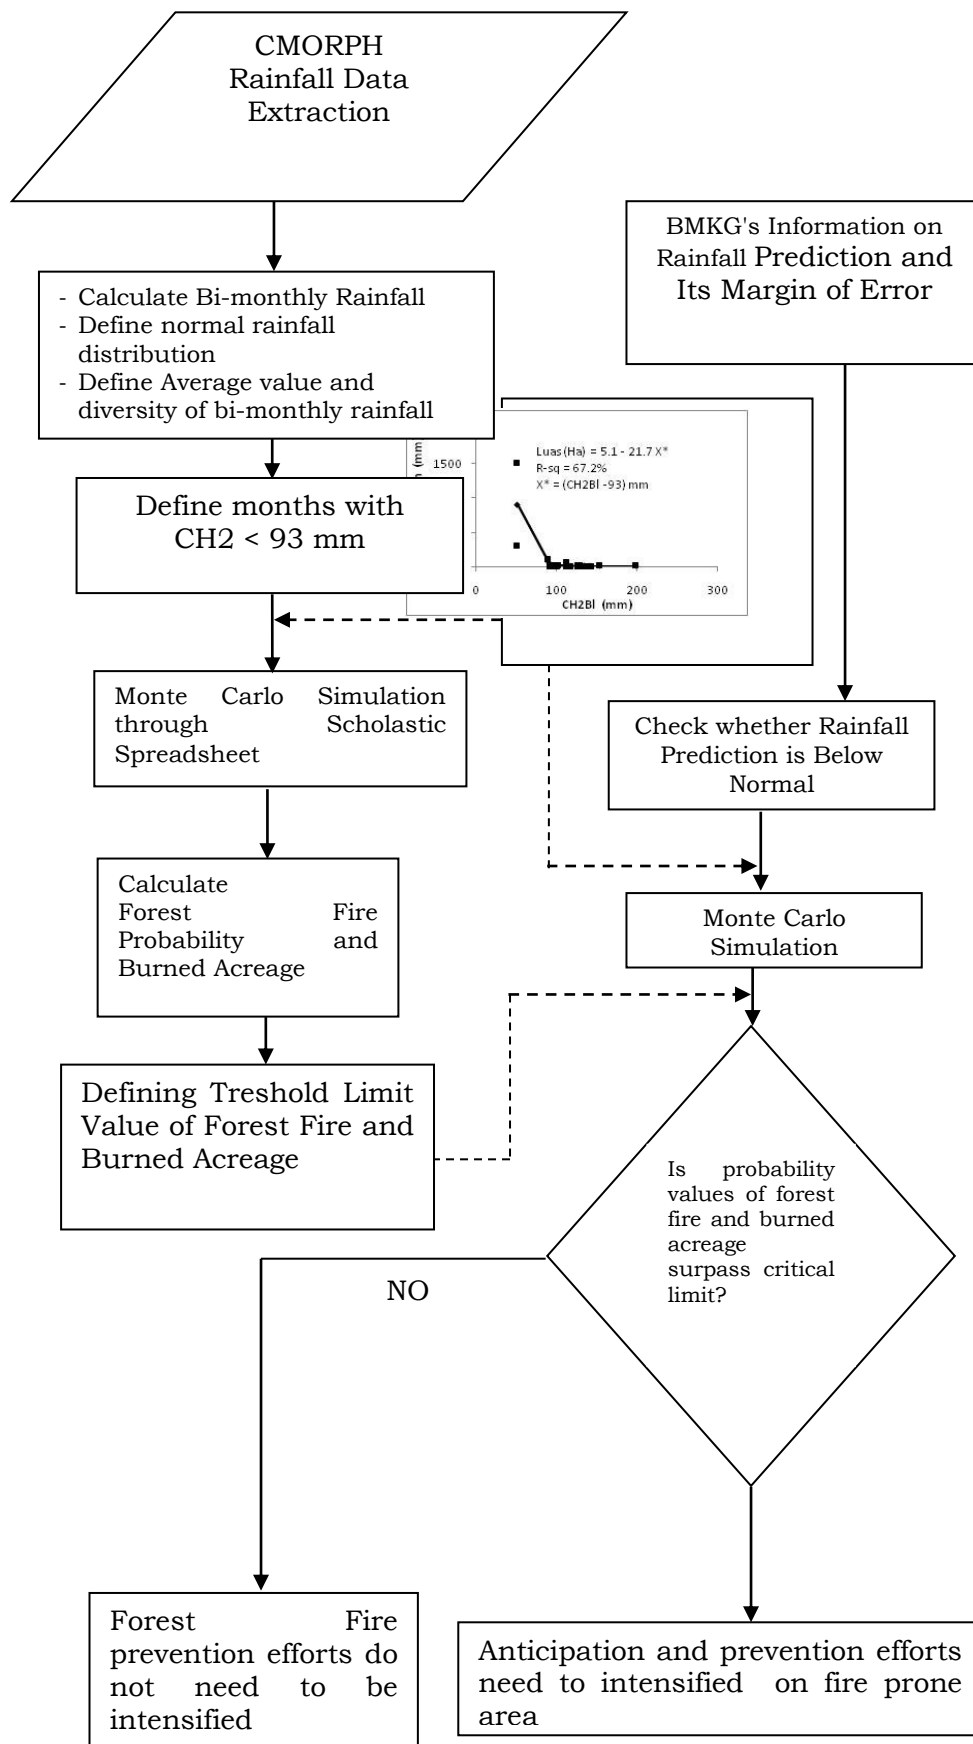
CMORPH Rainfall Data Extraction

BMKG's Information on Rainfall Prediction and Its Margin of Error

- Calculate Bi-monthly Rainfall
- Define normal rainfall distribution
- Define Average value and diversity of bi-monthly rainfall

Luas (Ha) = 5.1 - 21.7 X*
R-sq = 67.2%
X* = (CH2Bl -93) mm

(mm

1500

0

100

200

300

CH2Bl (mm)

Define months with CH2 < 93 mm

Monte Carlo Simulation through Scholastic Spreadsheet

Check whether Rainfall Prediction is Below Normal

Calculate Forest Fire Probability and Burned Acreage

Monte Carlo Simulation

Defining Treshold Limit Value of Forest Fire and Burned Acreage

Is probability values of forest fire and burned acreage surpass critical limit?

NO

Forest Fire prevention efforts do not need to be intensified

Anticipation and prevention efforts need to intensified on fire prone area